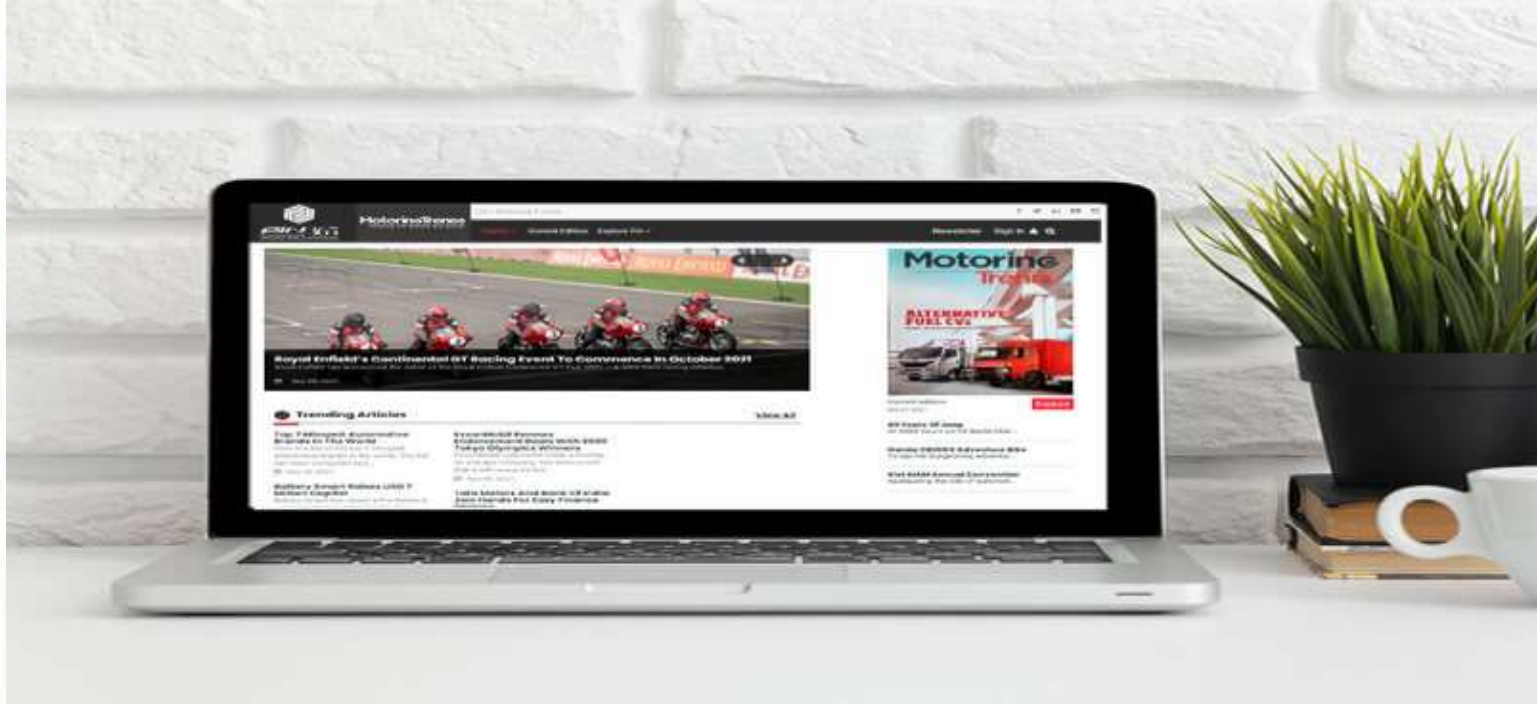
MotoringTrends

Current Edition   Explore For

Newsletter   Sign In

Royal Enfield's Continental GT Racing Event To Commence In October 2021

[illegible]

Trending Articles

View All

Top Taiwanese Automotive Brands In The World

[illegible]

Battery Smart Raises USD 7 Million Capital

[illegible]

ExxonMobil Renews Endorsement Deals With 2020 Tokyo Olympics Winners

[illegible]

Tata Motors And Bank Of India Join Hands For Easy Finance

Motoring Trends

ALTERNATIVE FUEL CVs

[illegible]

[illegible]

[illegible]

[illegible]